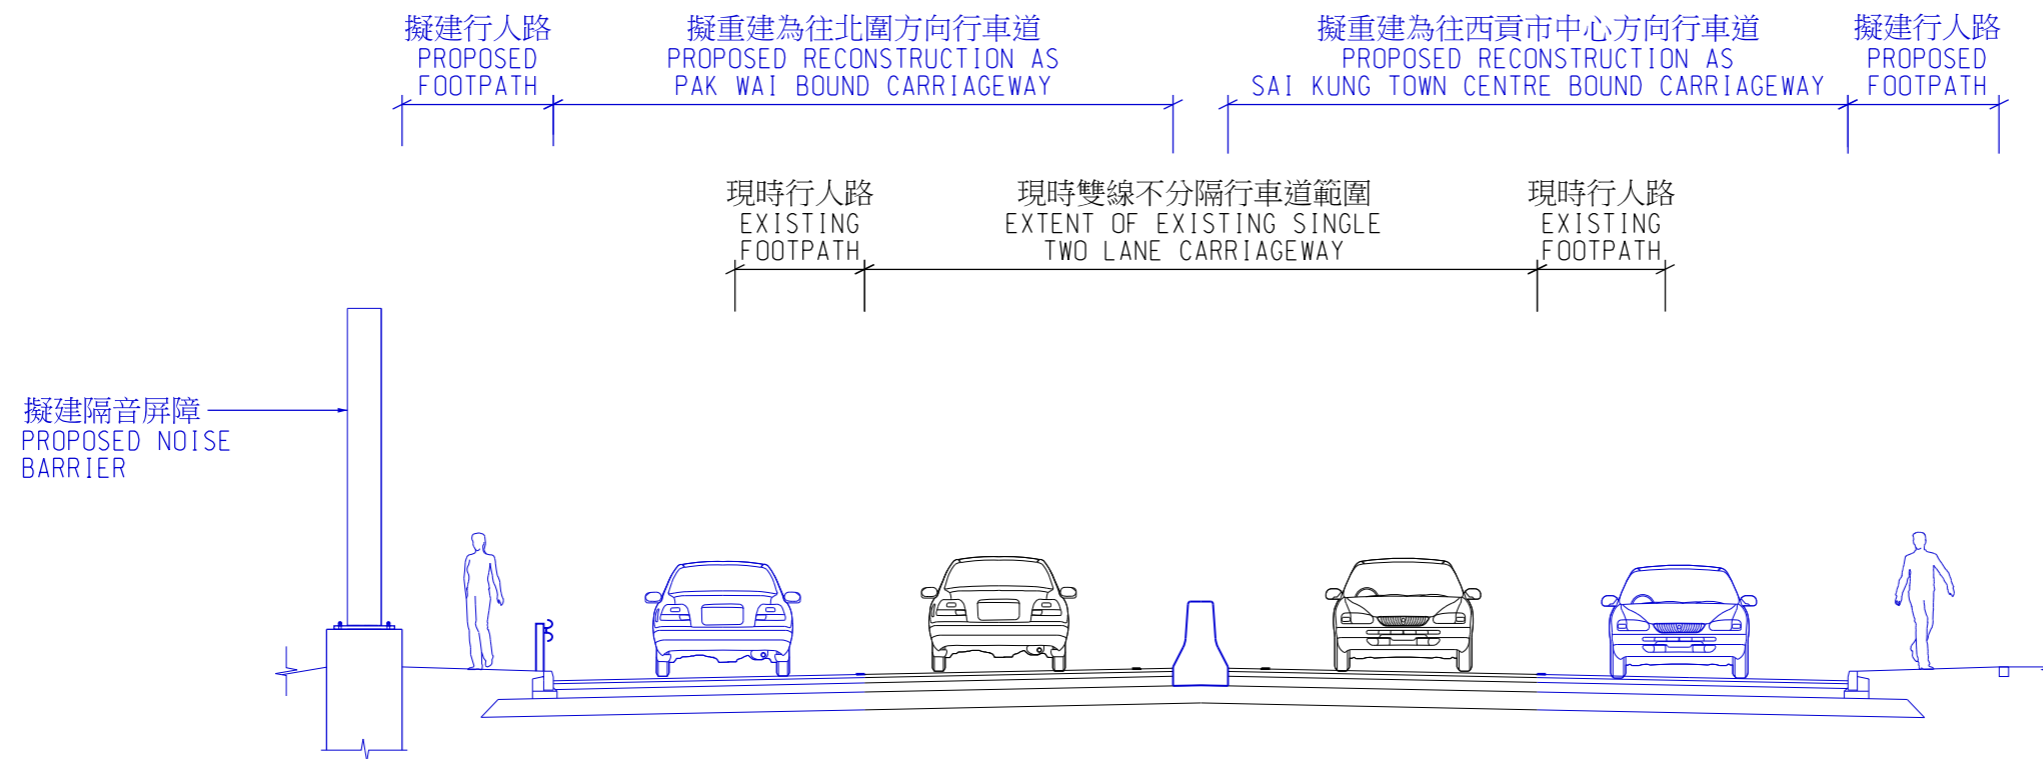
擬建行人路
PROPOSED
FOOTPATH

擬重建為往北圍方向行車道
PROPOSED RECONSTRUCTION AS
PAK WAI BOUND CARRIAGEWAY

擬重建為往西貢市中心方向行車道
PROPOSED RECONSTRUCTION AS
SAI KUNG TOWN CENTRE BOUND CARRIAGEWAY

擬建行人路
PROPOSED
FOOTPATH

現時行人路
EXISTING
FOOTPATH

現時雙線不分隔行車道範圍
EXTENT OF EXISTING SINGLE
TWO LANE CARRIAGEWAY

現時行人路
EXISTING
FOOTPATH

擬建隔音屏障
PROPOSED NOISE
BARRIER